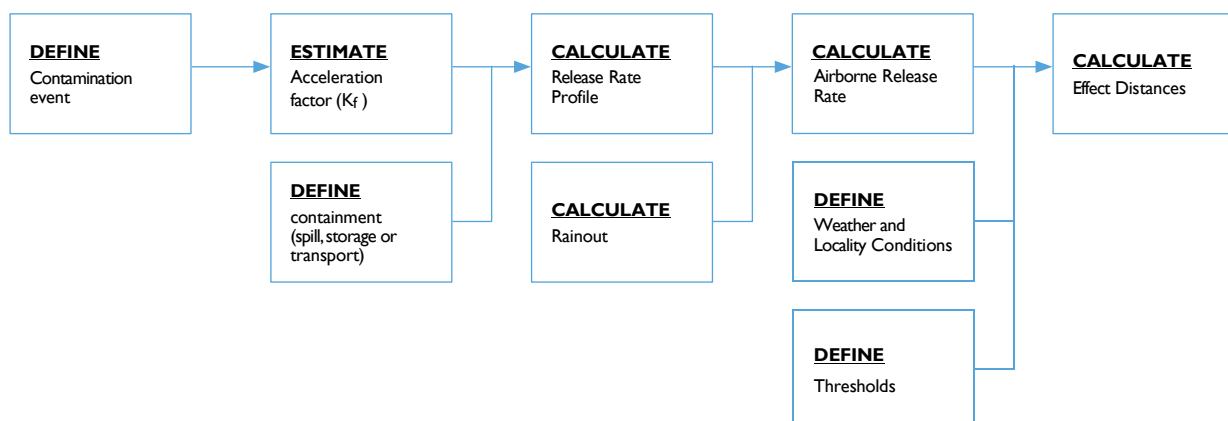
DEFINE
Contamination event

ESTIMATE
Acceleration factor ($K_f$)

CALCULATE
Release Rate Profile

CALCULATE
Airborne Release Rate

CALCULATE
Effect Distances

DEFINE
containment (spill, storage or transport)

CALCULATE
Rainout

DEFINE
Weather and Locality Conditions

DEFINE
Thresholds